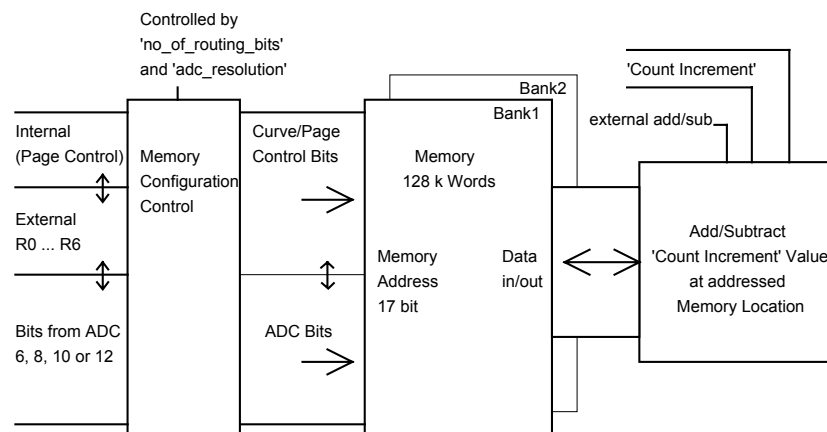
Controlled by
'no_of_routing_bits'
and 'adc_resolution'

Internal
(Page Control)

External
R0 ... R6

Bits from ADC
6, 8, 10 or 12

Memory
Configuration
Control

Curve/Page
Control Bits

ADC Bits

Bank2
Bank1

Memory
128 k Words

Memory
Address
17 bit

Data
in/out

'Count Increment'

external add/sub

Add/Subtract
'Count Increment' Value
at addressed
Memory Location